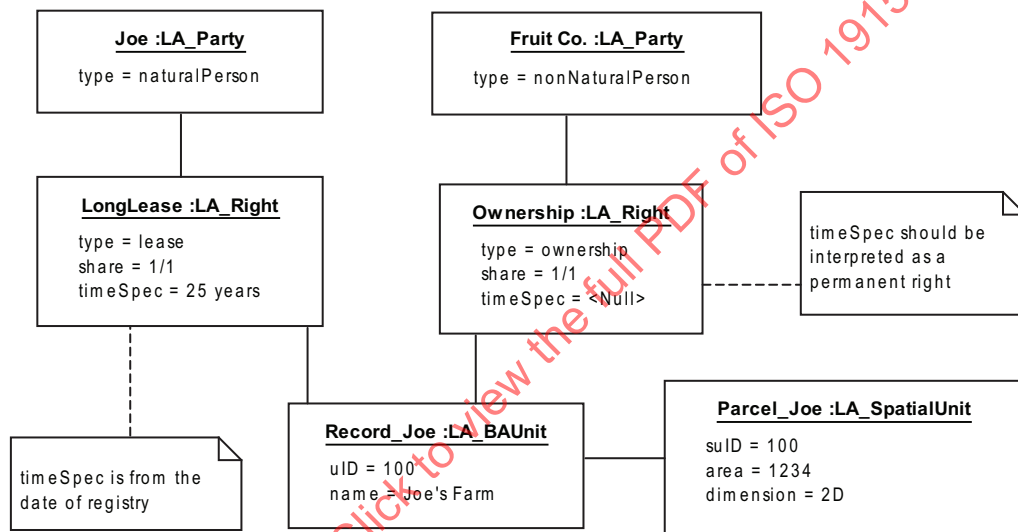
Joe :LA_Party
type = naturalPerson

Fruit Co. :LA_Party
type = nonNaturalPerson

LongLease :LA_Right
type = lease
share = 1/1
timeSpec = 25 years

Ownership :LA_Right
type = ownership
share = 1/1
timeSpec = <Null>

timeSpec should be interpreted as a permanent right

Record_Joe :LA_BAUnit
uID = 100
name = Joe's Farm

Parcel_Joe :LA_SpatialUnit
suID = 100
area = 1234
dimension = 2D

timeSpec is from the date of registry

Click to view the full PDF of ISO 1915